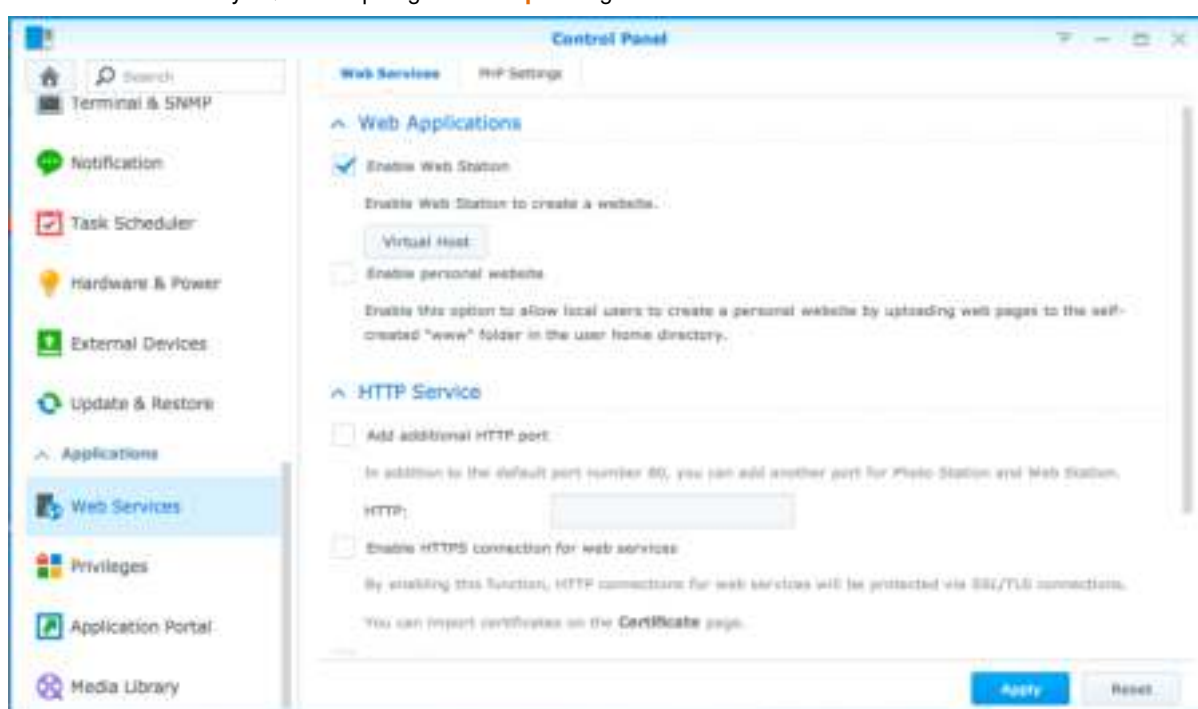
Control Panel

Search

Terminal & SNMP

Notification

Task Scheduler

Hardware & Power

External Devices

Update & Restore

Applications

Web Services

Privileges

Application Portal

Media Library

Web Services

PHP Settings

Web Applications

Enable Web Station

Enable Web Station to create a website.

Virtual Host

Enable personal website

Enable this option to allow local users to create a personal website by uploading web pages to the self-created "www" folder in the user home directory.

HTTP Service

Add additional HTTP port

In addition to the default port number 80, you can add another port for Photo Station and Web Station.

HTTP:

Enable HTTPS connection for web services

By enabling this function, HTTP connections for web services will be protected via SSL/TLS connections.

You can import certificates on the Certificate page.

Apply

Reset